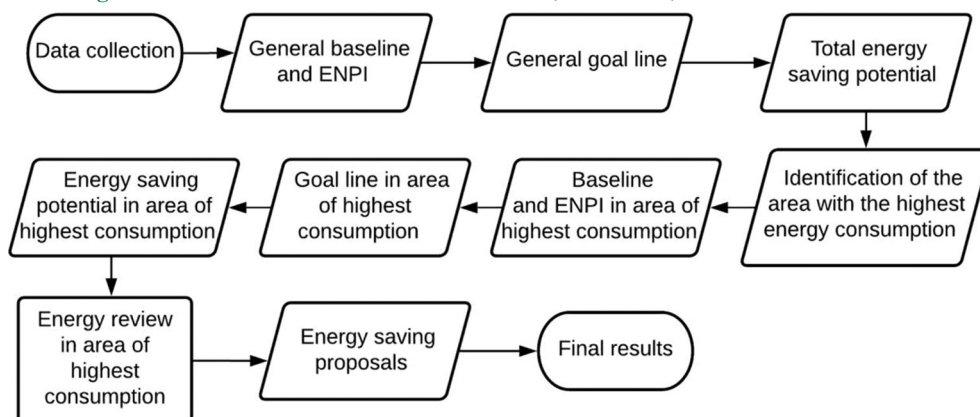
Data collection

General baseline and ENPI

General goal line

Total energy saving potential

Identification of the area with the highest energy consumption

Baseline and ENPI in area of highest consumption

Goal line in area of highest consumption

Energy saving potential in area of highest consumption

Energy review in area of highest consumption

Energy saving proposals

Final results